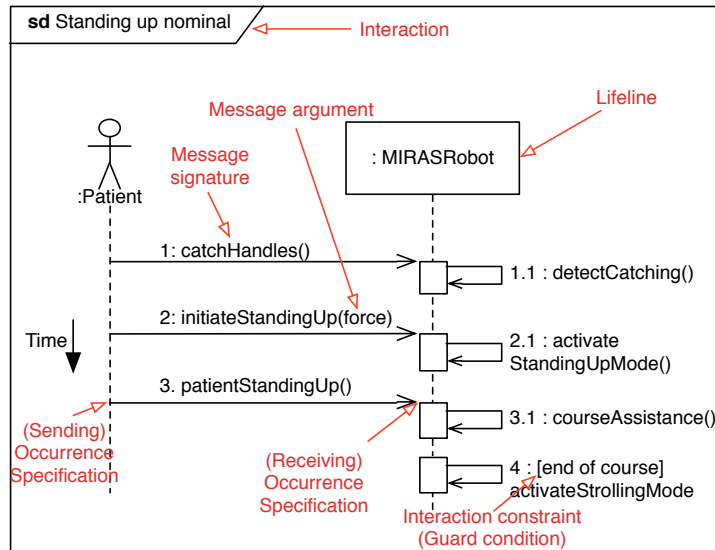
sd Standing up nominal

Interaction

Message argument

Lifeline

Message signature

:Patient

: MIRASRobot

1: catchHandles()

1.1 : detectCatching()

2: initiateStandingUp(force)

2.1 : activate StandingUpMode()

Time

3. patientStandingUp()

3.1 : courseAssistance()

(Sending) Occurrence Specification

(Receiving) Occurrence Specification

4 : [end of course] activateStrollingMode

Interaction constraint (Guard condition)